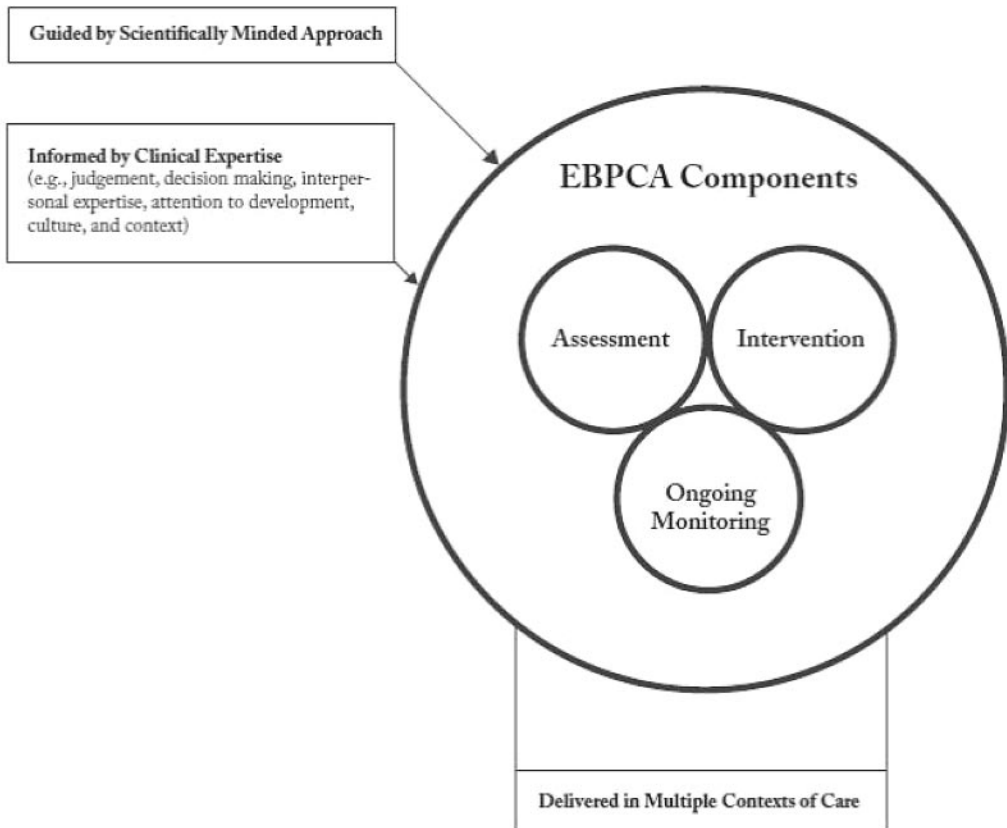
Guided by Scientifically Minded Approach

Informed by Clinical Expertise
(e.g., judgement, decision making, interpersonal expertise, attention to development, culture, and context)

EBPCA Components

Assessment

Intervention

Ongoing Monitoring

Delivered in Multiple Contexts of Care